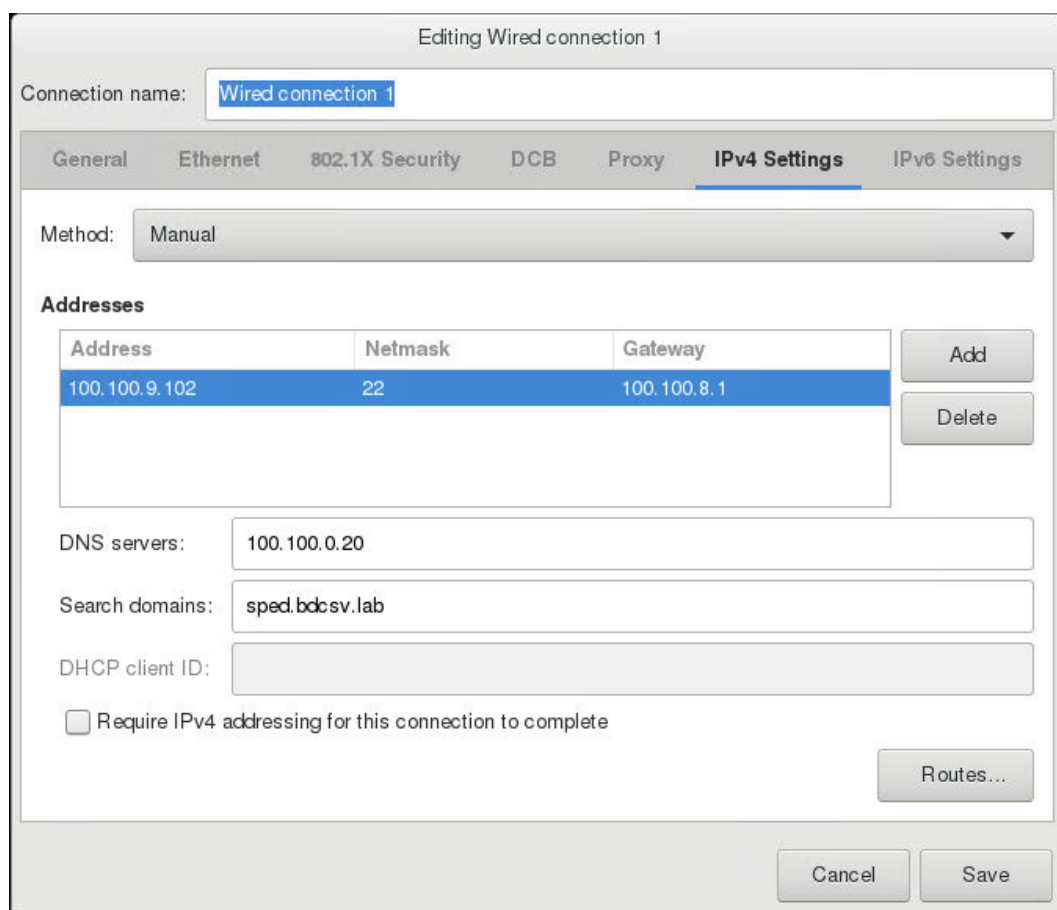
Editing Wired connection 1

Connection name: Wired connection 1

General Ethernet 802.1X Security DCB Proxy IPv4 Settings IPv6 Settings

Method: Manual

Addresses

| Address | Netmask | Gateway |
|---|---|---|
| 100.100.9.102 | 22 | 100.100.8.1 |

Add
Delete

DNS servers: 100.100.0.20

Search domains: sped.bdcsv.lab

DHCP client ID:

Require IPv4 addressing for this connection to complete

Routes...

Cancel Save